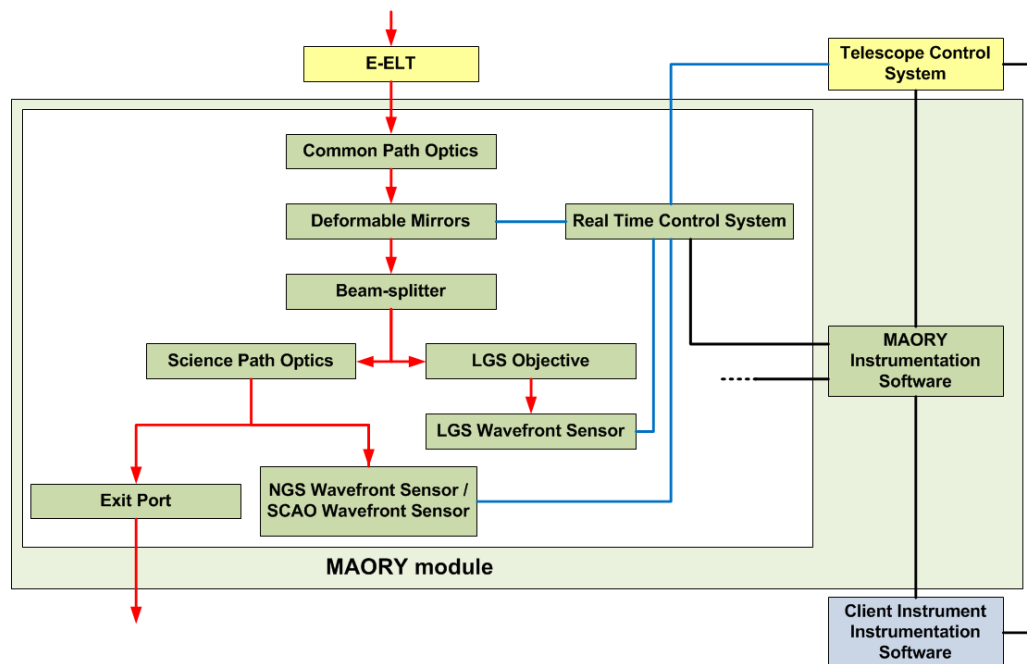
E-ELT

Telescope Control System

Common Path Optics

Deformable Mirrors

Real Time Control System

Beam-splitter

Science Path Optics

LGS Objective

MAORY Instrumentation Software

LGS Wavefront Sensor

Exit Port

NGS Wavefront Sensor / SCAO Wavefront Sensor

MAORY module

Client Instrument Instrumentation Software